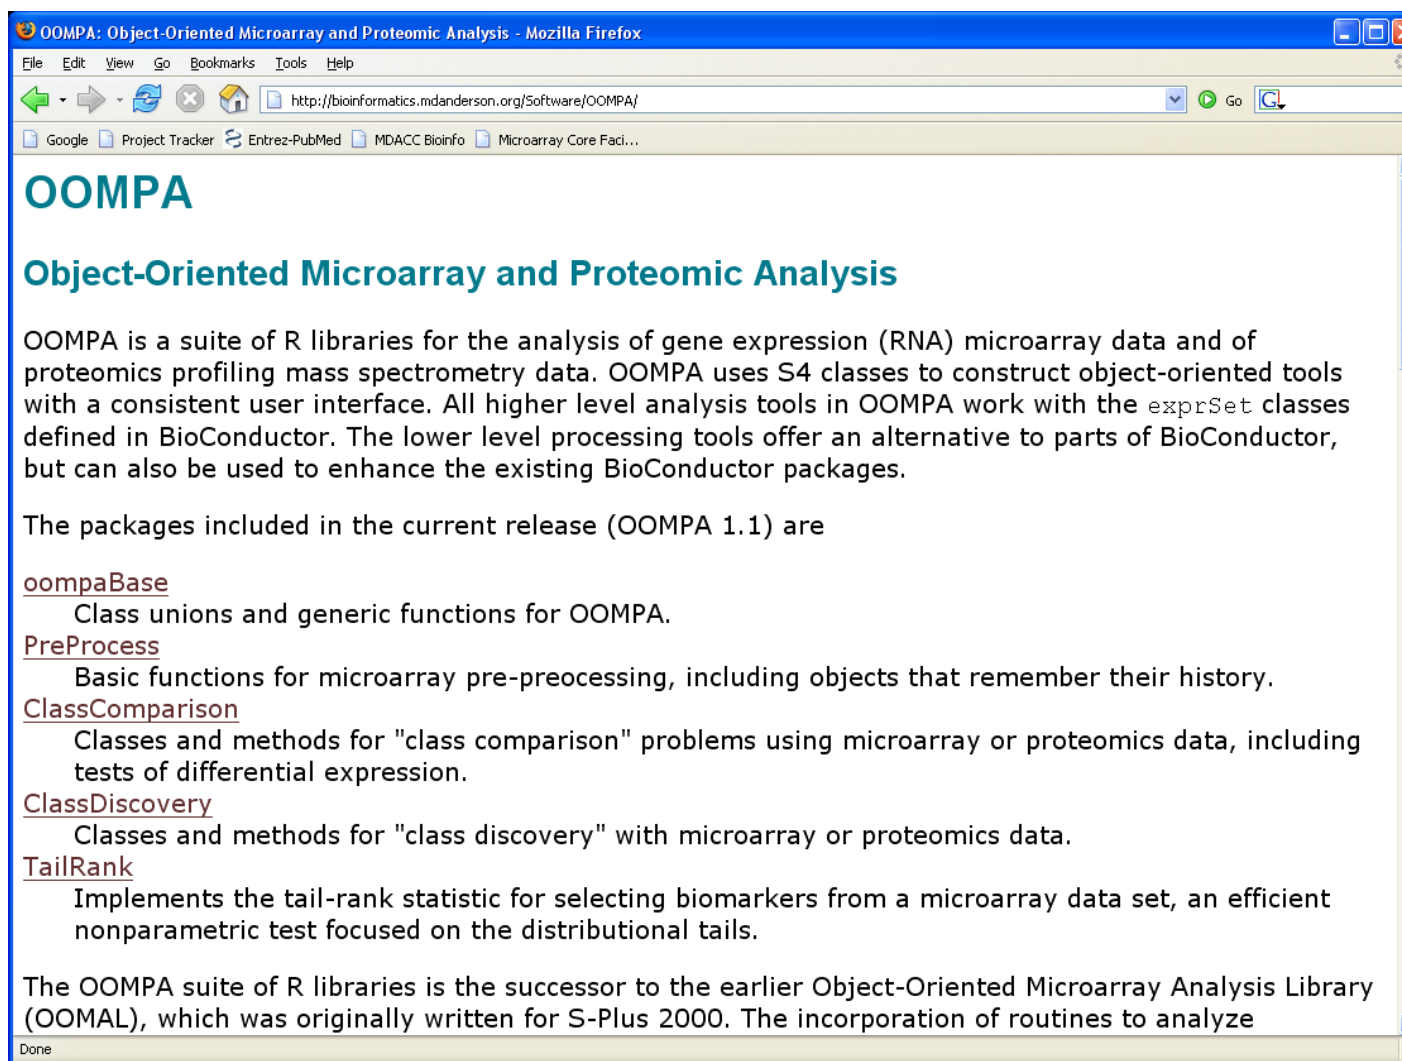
OOMPA: Object-Oriented Microarray and Proteomic Analysis - Mozilla Firefox

File Edit View Go Bookmarks Tools Help

http://bioinformatics.mdanderson.org/Software/OOMPA/

Go

Google Project Tracker Entrez-PubMed MDACC Bioinfo Microarray Core Faci...

# OOMPA

## Object-Oriented Microarray and Proteomic Analysis

OOMPA is a suite of R libraries for the analysis of gene expression (RNA) microarray data and of proteomics profiling mass spectrometry data. OOMPA uses S4 classes to construct object-oriented tools with a consistent user interface. All higher level analysis tools in OOMPA work with the exprSet classes defined in BioConductor. The lower level processing tools offer an alternative to parts of BioConductor, but can also be used to enhance the existing BioConductor packages.

The packages included in the current release (OOMPA 1.1) are

oompaBase
Class unions and generic functions for OOMPA.
PreProcess
Basic functions for microarray pre-preocessing, including objects that remember their history.
ClassComparison
Classes and methods for "class comparison" problems using microarray or proteomics data, including tests of differential expression.
ClassDiscovery
Classes and methods for "class discovery" with microarray or proteomics data.
TailRank
Implements the tail-rank statistic for selecting biomarkers from a microarray data set, an efficient nonparametric test focused on the distributional tails.

The OOMPA suite of R libraries is the successor to the earlier Object-Oriented Microarray Analysis Library (OOMAL), which was originally written for S-Plus 2000. The incorporation of routines to analyze

Done